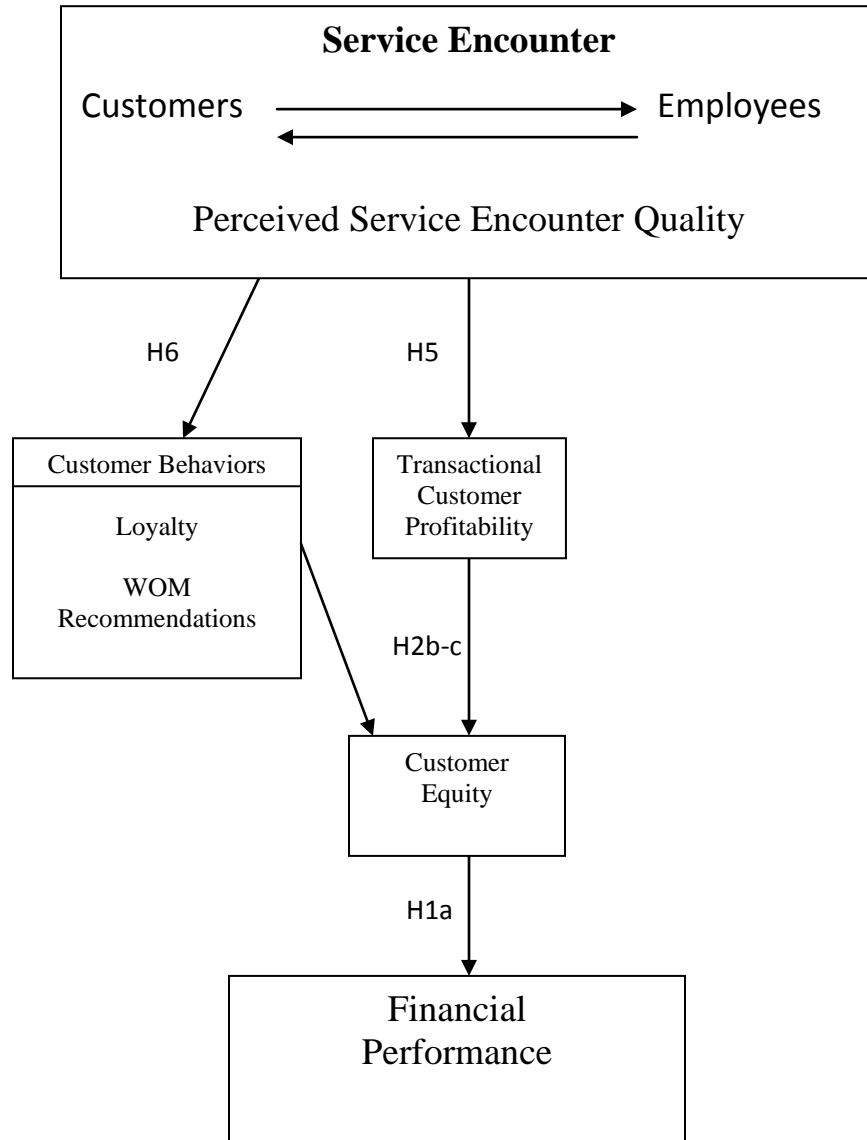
Service Encounter

Customers Employees

Perceived Service Encounter Quality

H6

H5

Customer Behaviors

Loyalty

WOM Recommendations

Transactional Customer Profitability

H2b-c

Customer Equity

H1a

Financial Performance